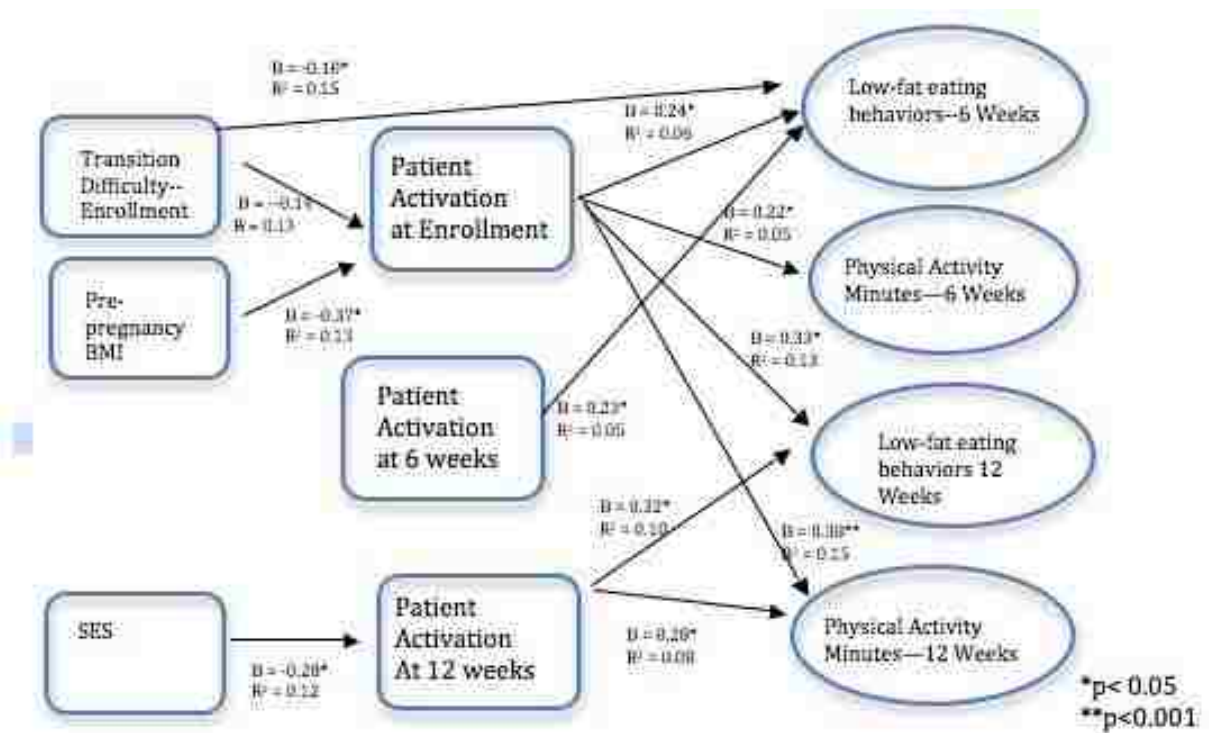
B = -0.16*
R² = 0.15

Transition Difficulty--Enrollment

B = -0.31*
R² = 0.13

Pre-pregnancy BMI

B = -0.37*
R² = 0.13

Patient Activation at Enrollment

B = 0.24*
R² = 0.06

B = 0.22*
R² = 0.05

B = 0.33*
R² = 0.13

Patient Activation at 6 weeks

B = 0.23*
R² = 0.05

SES

B = -0.28*
R² = 0.12

Patient Activation At 12 weeks

B = 0.32*
R² = 0.10

B = 0.28*
R² = 0.08

B = 0.38**
R² = 0.15

Low-fat eating behaviors--6 Weeks

Physical Activity Minutes—6 Weeks

Low-fat eating behaviors 12 Weeks

Physical Activity Minutes—12 Weeks

*p< 0.05
**p<0.001